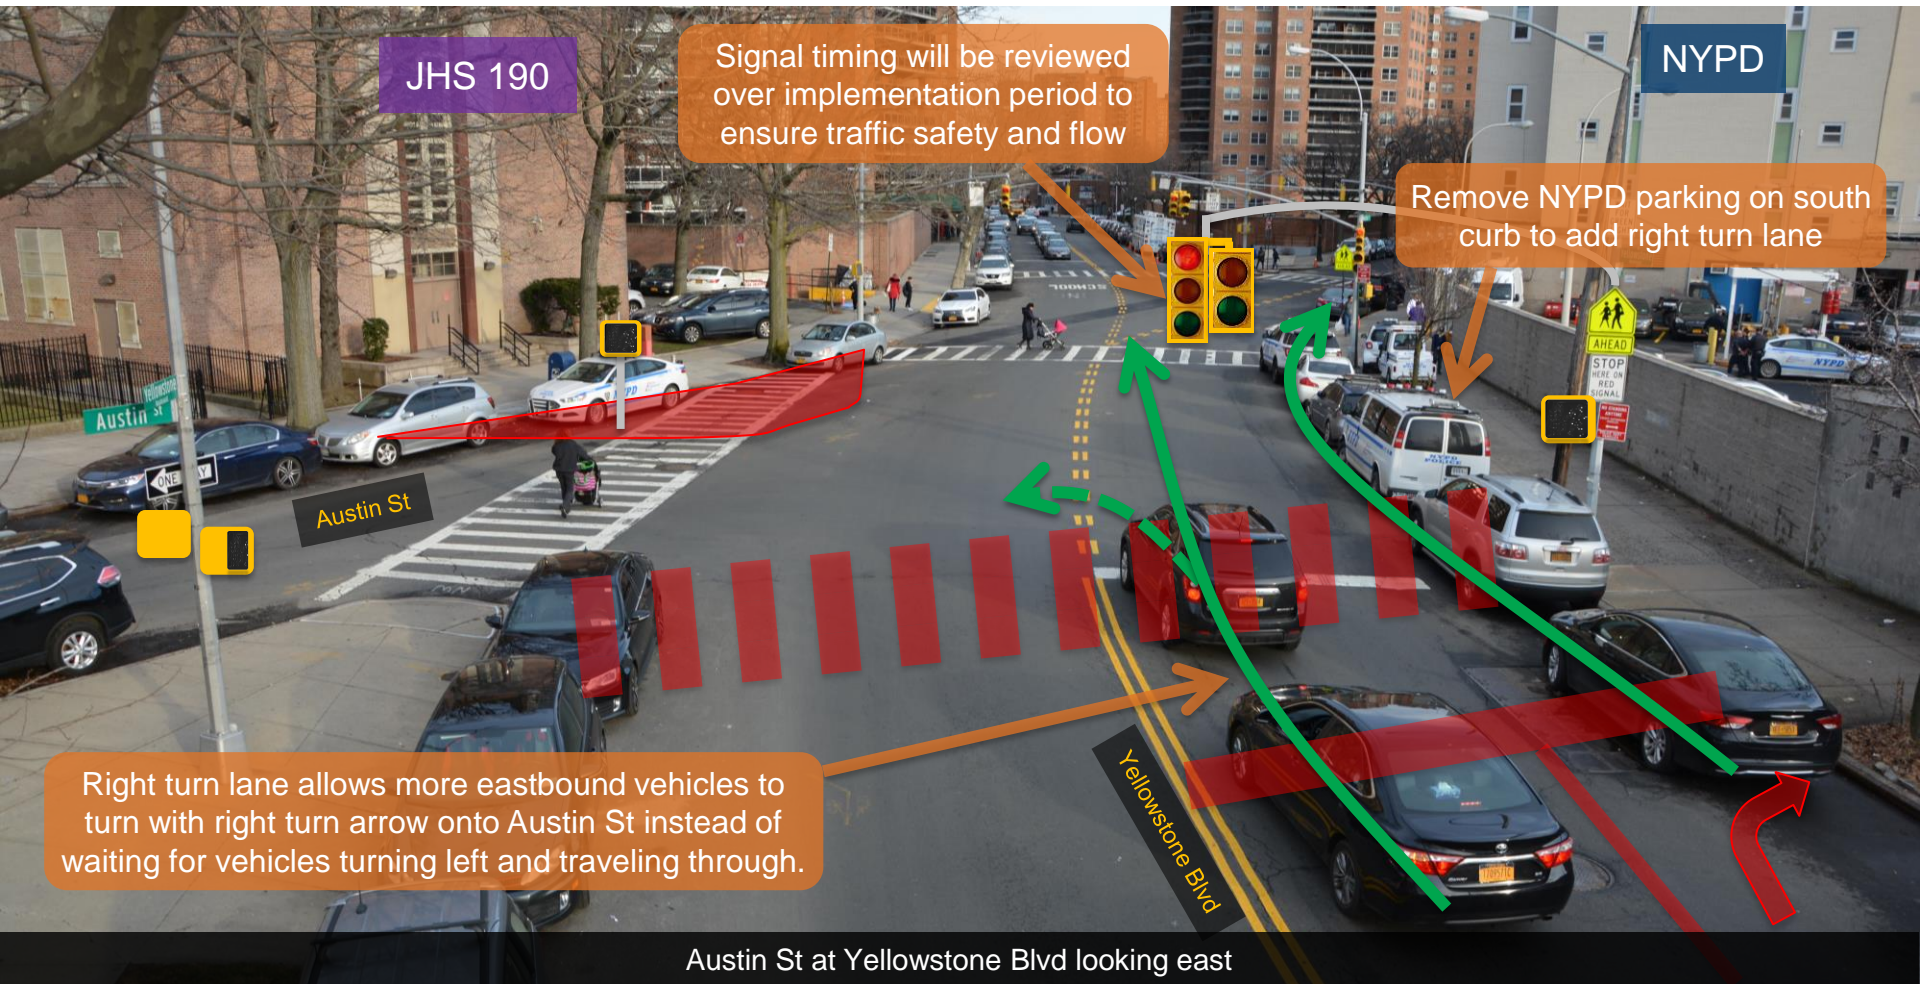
JHS 190

Signal timing will be reviewed over implementation period to ensure traffic safety and flow

NYPD

Remove NYPD parking on south curb to add right turn lane

Austin St

Yellowstone

ONE WAY

Austin St

AHEAD

STOP HERE ON RED SIGNAL

SCHOOL

Right turn lane allows more eastbound vehicles to turn with right turn arrow onto Austin St instead of waiting for vehicles turning left and traveling through.

Yellowstone Blvd

Austin St at Yellowstone Blvd looking east